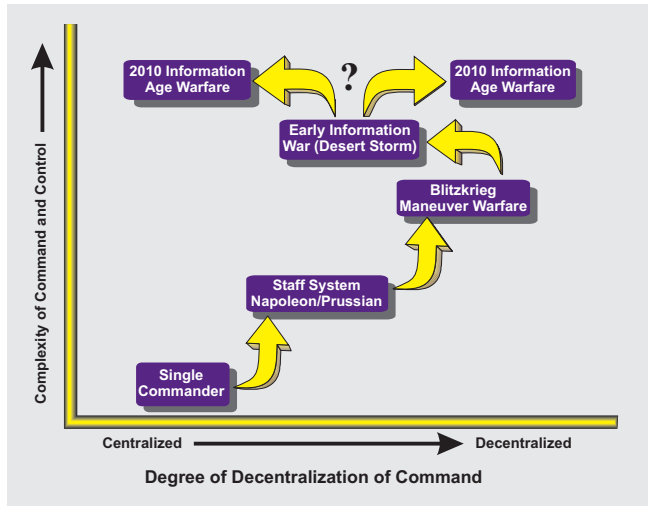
Complexity of Command and Control

2010 Information Age Warfare

?

2010 Information Age Warfare

Early Information War (Desert Storm)

Blitzkrieg Maneuver Warfare

Staff System Napoleon/Prussian

Single Commander

Centralized

Decentralized

Degree of Decentralization of Command